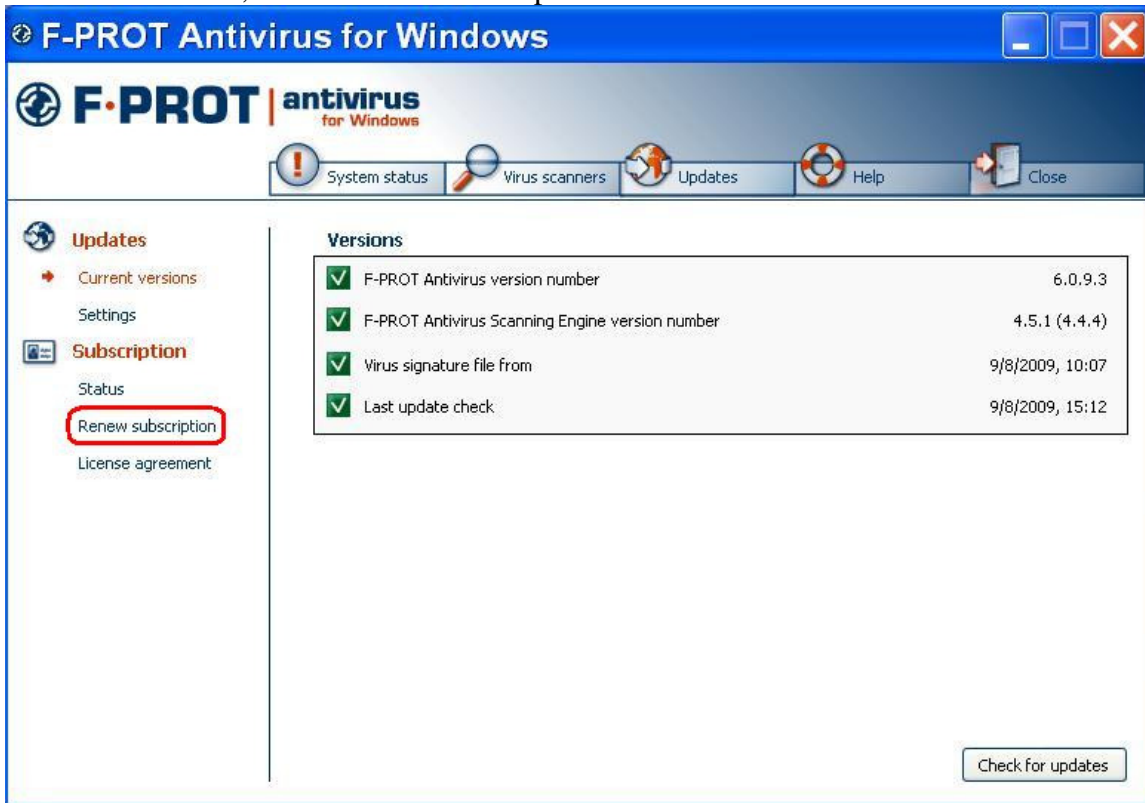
F-PROT Antivirus for Windows

F·PROT | antivirus for Windows

System status
Virus scanners
Updates
Help
Close

Updates
Current versions
Settings
Subscription
Status
Renew subscription
License agreement

Versions

| | |
|---|---|
| F-PROT Antivirus version number | 6.0.9.3 |
| F-PROT Antivirus Scanning Engine version number | 4.5.1 (4.4.4) |
| Virus signature file from | 9/8/2009, 10:07 |
| Last update check | 9/8/2009, 15:12 |

Check for updates